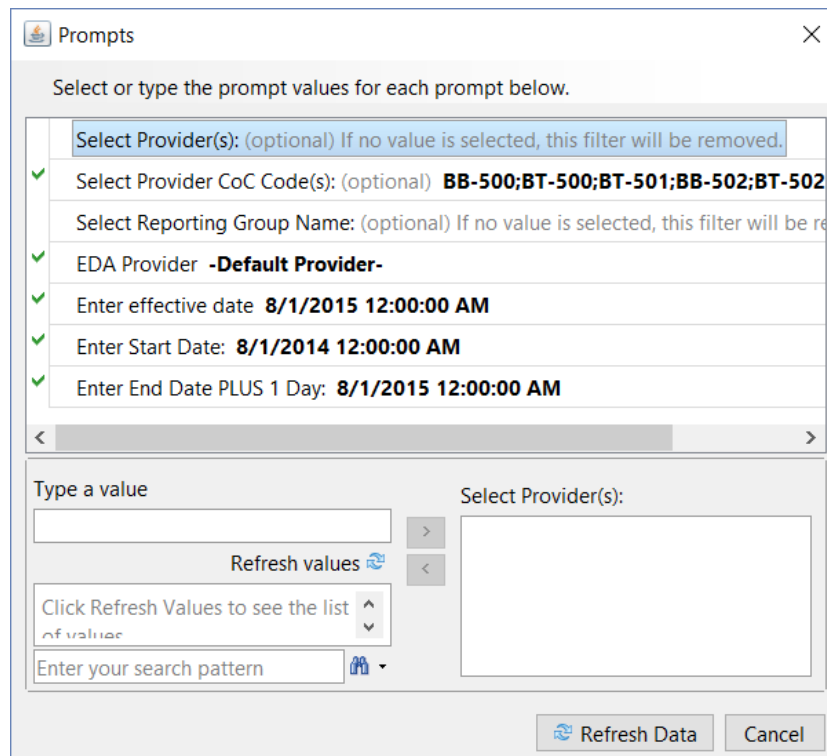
Prompts

Select or type the prompt values for each prompt below.

Select Provider(s): (optional) If no value is selected, this filter will be removed.

Select Provider CoC Code(s): (optional) **BB-500;BT-500;BT-501;BB-502;BT-502**

Select Reporting Group Name: (optional) If no value is selected, this filter will be re

EDA Provider **-Default Provider-**

Enter effective date **8/1/2015 12:00:00 AM**

Enter Start Date: **8/1/2014 12:00:00 AM**

Enter End Date PLUS 1 Day: **8/1/2015 12:00:00 AM**

Type a value

Refresh values

Click Refresh Values to see the list of values

Enter your search pattern

Select Provider(s):

Refresh Data

Cancel